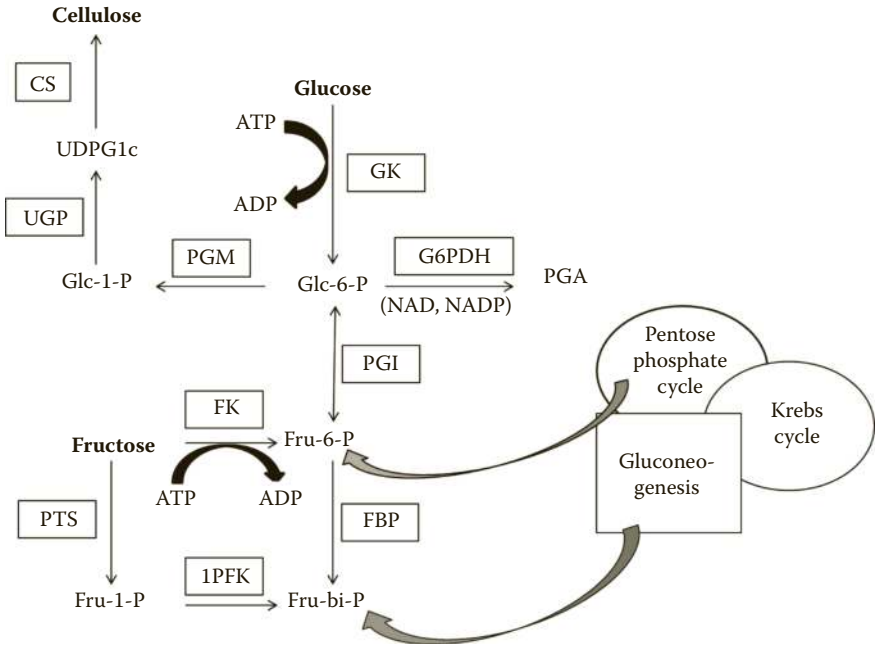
Cellulose

CS

UDPG1c

UGP

Glc-1-P

PGM

Glucose

ATP

ADP

GK

Glc-6-P

G6PDH

(NAD, NADP)

PGA

PGI

Pentose phosphate cycle

Krebs cycle

Gluconeogenesis

FK

Fructose

Fru-6-P

ATP

ADP

PTS

FBP

Fru-1-P

1PFK

Fru-bi-P